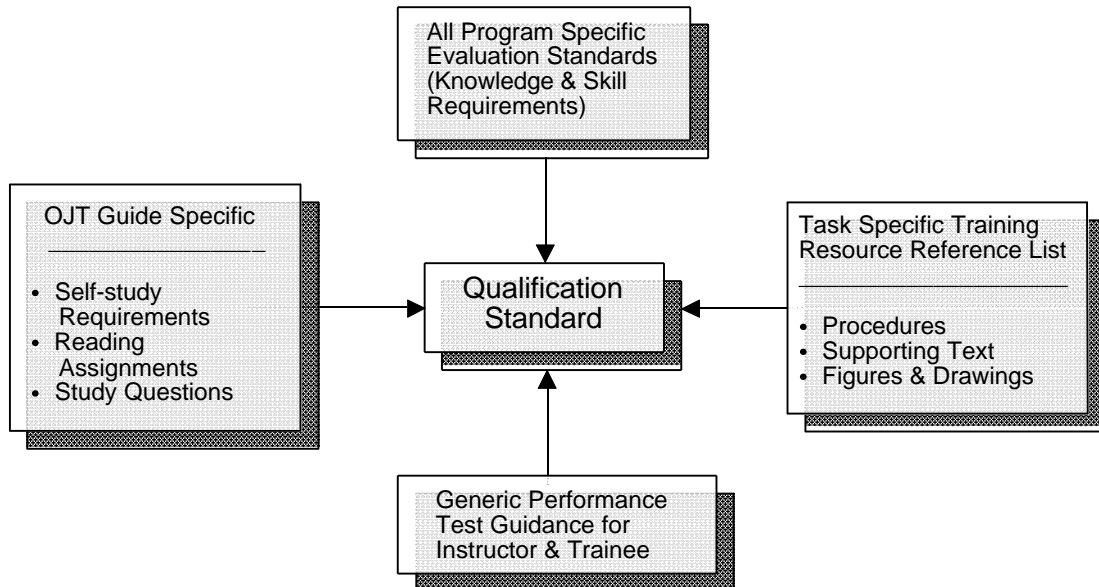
All Program Specific Evaluation Standards (Knowledge & Skill Requirements)

OJT Guide Specific

- Self-study Requirements
- Reading Assignments
- Study Questions

Qualification Standard

Task Specific Training Resource Reference List

- Procedures
- Supporting Text
- Figures & Drawings

Generic Performance Test Guidance for Instructor & Trainee